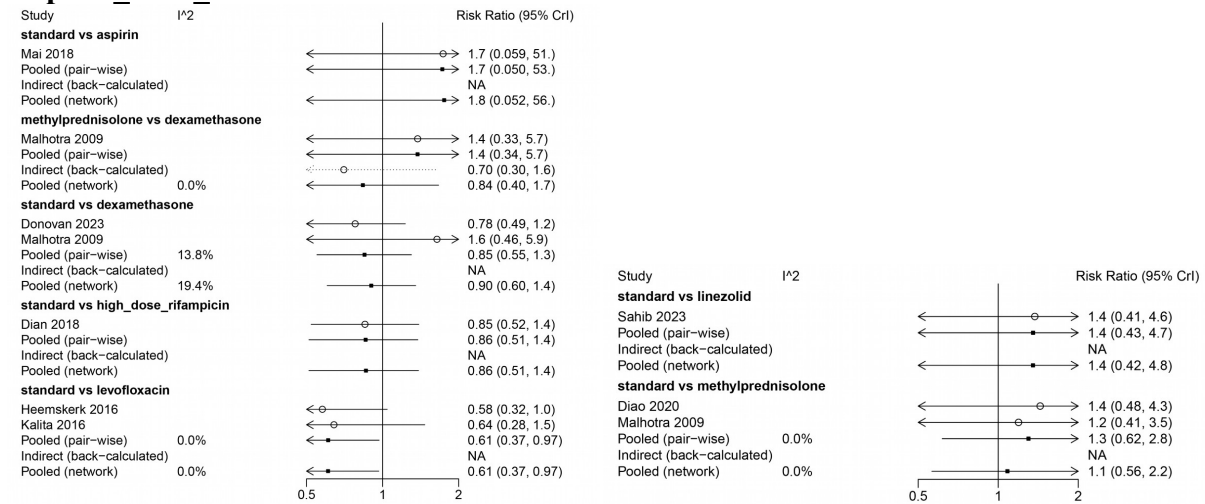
Study I^2 Risk Ratio (95% CrI)

standard vs aspirin
Mai 2018 1.7 (0.059, 51.)
Pooled (pair-wise) 1.7 (0.050, 53.)
Indirect (back-calculated) NA
Pooled (network) 1.8 (0.052, 56.)

methylprednisolone vs dexamethasone
Malhotra 2009 1.4 (0.33, 5.7)
Pooled (pair-wise) 1.4 (0.34, 5.7)
Indirect (back-calculated) 0.70 (0.30, 1.6)
Pooled (network) 0.0% 0.84 (0.40, 1.7)

standard vs dexamethasone
Donovan 2023 0.78 (0.49, 1.2)
Malhotra 2009 1.6 (0.46, 5.9)
Pooled (pair-wise) 13.8% 0.85 (0.55, 1.3)
Indirect (back-calculated) NA
Pooled (network) 19.4% 0.90 (0.60, 1.4)

standard vs high_dose_rifampicin
Dian 2018 0.85 (0.52, 1.4)
Pooled (pair-wise) 0.86 (0.51, 1.4)
Indirect (back-calculated) NA
Pooled (network) 0.86 (0.51, 1.4)

standard vs levofloxacin
Heemskerk 2016 0.58 (0.32, 1.0)
Kalita 2016 0.64 (0.28, 1.5)
Pooled (pair-wise) 0.0% 0.61 (0.37, 0.97)
Indirect (back-calculated) NA
Pooled (network) 0.0% 0.61 (0.37, 0.97)

0.5 1 2

Study I^2 Risk Ratio (95% CrI)

standard vs linezolid
Sahib 2023 1.4 (0.41, 4.6)
Pooled (pair-wise) 1.4 (0.43, 4.7)
Indirect (back-calculated) NA
Pooled (network) 1.4 (0.42, 4.8)

standard vs methylprednisolone
Diao 2020 1.4 (0.48, 4.3)
Malhotra 2009 1.2 (0.41, 3.5)
Pooled (pair-wise) 0.0% 1.3 (0.62, 2.8)
Indirect (back-calculated) NA
Pooled (network) 0.0% 1.1 (0.56, 2.2)

0.5 1 2